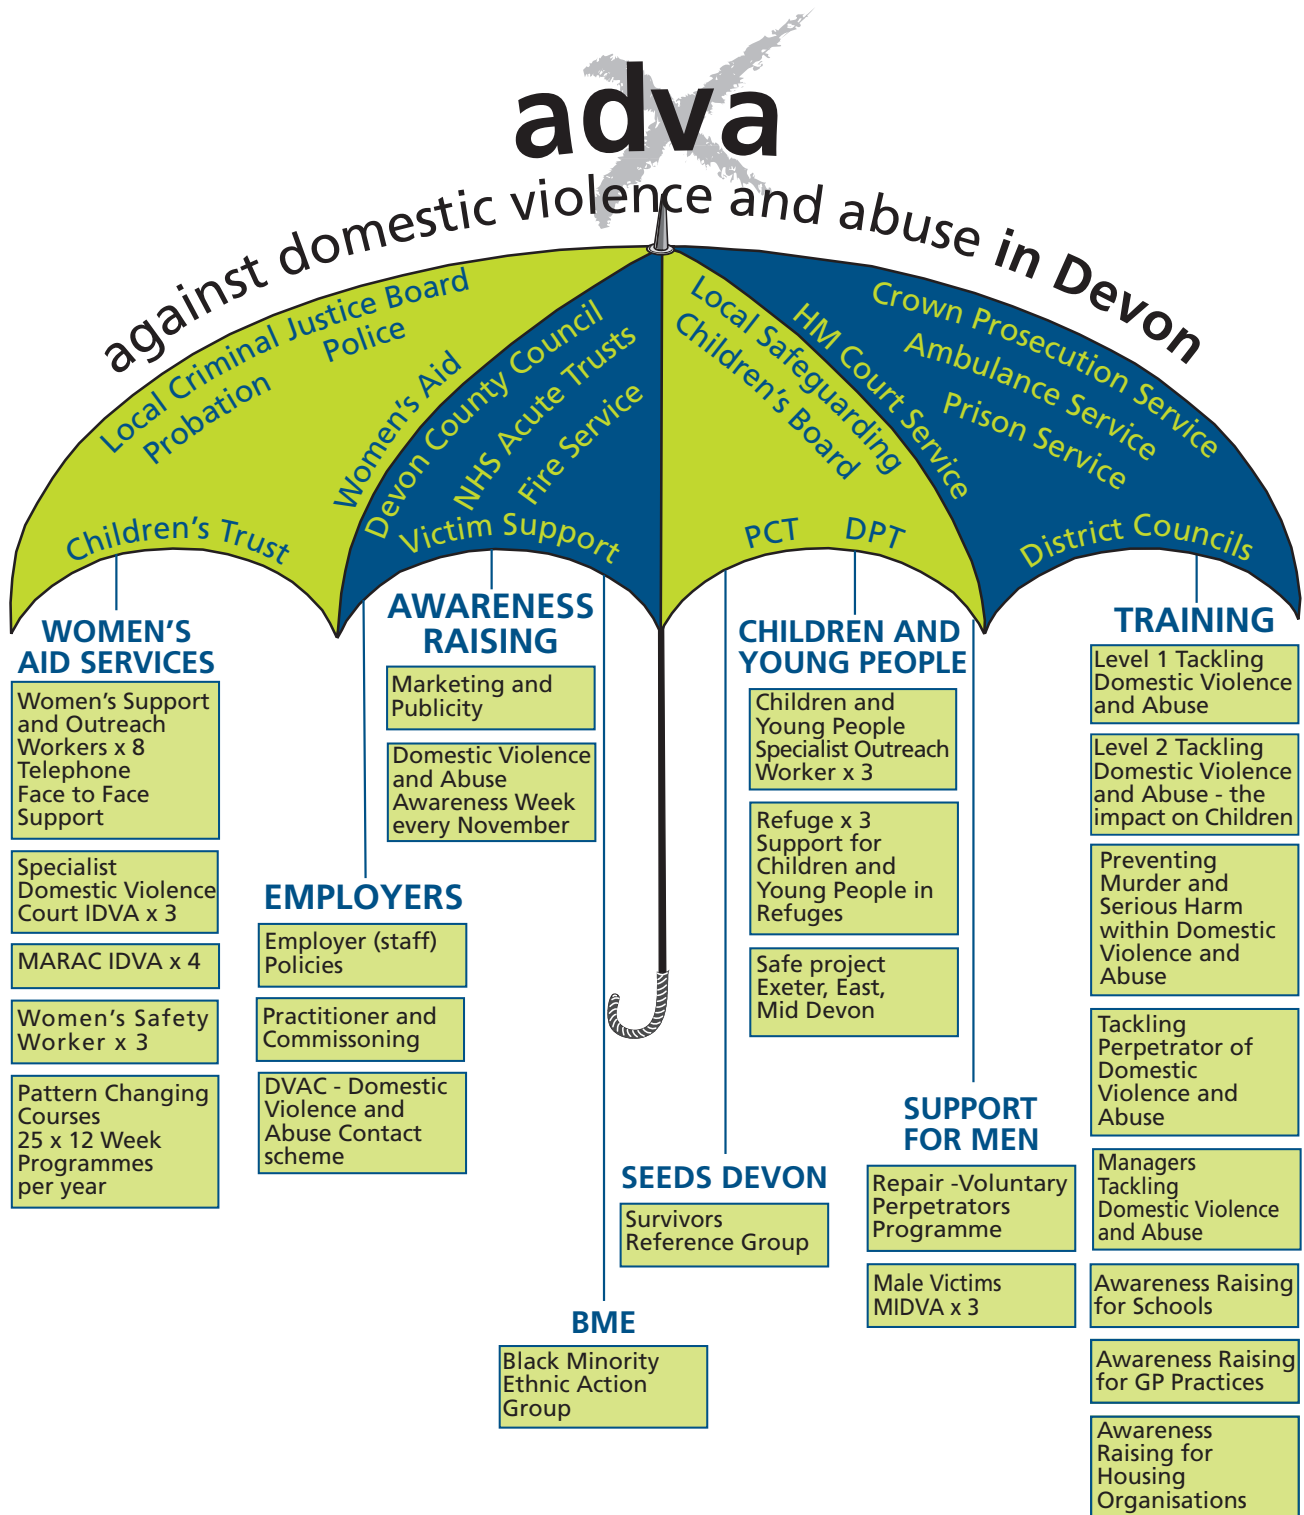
adva

against domestic violence and abuse in Devon

Local Criminal Justice Board
Police
Probation
Children's Trust
Women's Aid
Devon County Council
NHS Acute Trusts
Fire Service
Victim Support
Local Safeguarding Children's Board
HM Court Service
PCT
DPT
Crown Prosecution Service
Ambulance Service
Prison Service
District Councils

WOMEN'S AID SERVICES

Women's Support and Outreach Workers x 8 Telephone Face to Face Support

Specialist Domestic Violence Court IDVA x 3

MARAC IDVA x 4

Women's Safety Worker x 3

Pattern Changing Courses 25 x 12 Week Programmes per year

AWARENESS RAISING

Marketing and Publicity

Domestic Violence and Abuse Awareness Week every November

EMPLOYERS

Employer (staff) Policies

Practitioner and Commissoning

DVAC - Domestic Violence and Abuse Contact scheme

BME

Black Minority Ethnic Action Group

SEEDS DEVON

Survivors Reference Group

CHILDREN AND YOUNG PEOPLE

Children and Young People Specialist Outreach Worker x 3

Refuge x 3 Support for Children and Young People in Refuges

Safe project Exeter, East, Mid Devon

SUPPORT FOR MEN

Repair -Voluntary Perpetrators Programme

Male Victims MIDVA x 3

TRAINING

Level 1 Tackling Domestic Violence and Abuse

Level 2 Tackling Domestic Violence and Abuse - the impact on Children

Preventing Murder and Serious Harm within Domestic Violence and Abuse

Tackling Perpetrator of Domestic Violence and Abuse

Managers Tackling Domestic Violence and Abuse

Awareness Raising for Schools

Awareness Raising for GP Practices

Awareness Raising for Housing Organisations